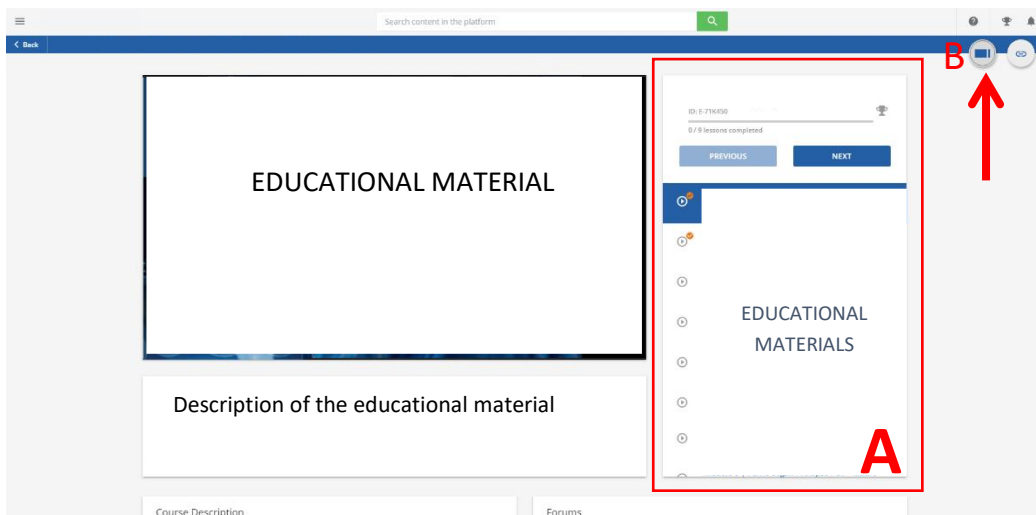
Search content in the platform

Back

B

EDUCATIONAL MATERIAL

ID: E-71K450

0 / 9 lessons completed

PREVIOUS

NEXT

EDUCATIONAL MATERIALS

Description of the educational material

A

Course Description

Forums